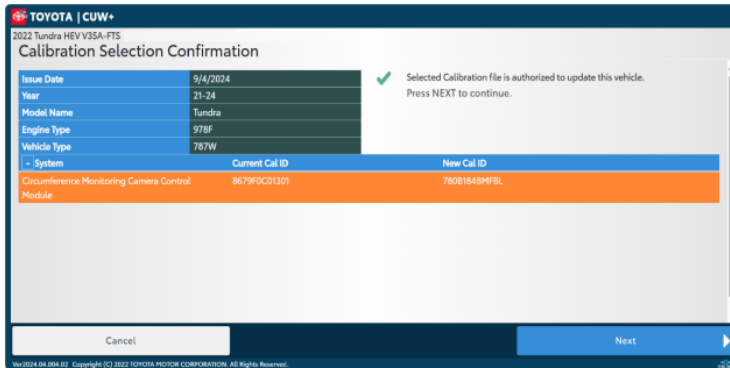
TOYOTA | CUW+

2022 Tundra HEV V35A-FTS

Calibration Selection Confirmation

| Issue Date | 9/4/2024 |
|---|---|
| Year | 21-24 |
| Model Name | Tundra |
| Engine Type | 978F |
| Vehicle Type | 787W |

Selected Calibration file is authorized to update this vehicle.
Press NEXT to continue.

| - System | Current Cal ID | New Cal ID |
|---|---|---|
| Circumference Monitoring Camera Control Module | 8679F0C01301 | 780B184BMFBL |

Cancel

Next

Ver2024.04.004.02 Copyright (C) 2022 TOYOTA MOTOR CORPORATION. All Rights Reserved.